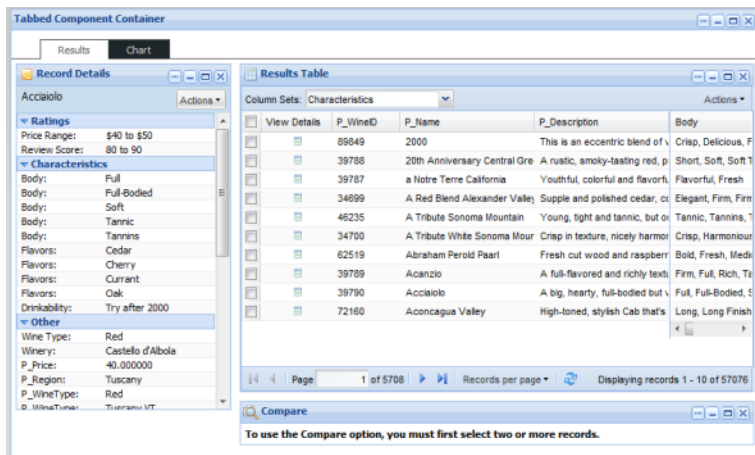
Tabbed Component Container

Results | Chart

Record Details

Acciaiolo

Actions ▾

▾ Ratings

| | |
|---|---|
| Price Range: | \$40 to \$50 |
| Review Score: | 80 to 90 |

▾ Characteristics

| | |
|---|---|
| Body: | Full |
| Body: | Full-Bodied |
| Body: | Soft |
| Body: | Tannic |
| Body: | Tannins |
| Flavors: | Cedar |
| Flavors: | Cherry |
| Flavors: | Currant |
| Flavors: | Oak |
| Drinkability: | Try after 2000 |

▾ Other

| | |
|---|---|
| Wine Type: | Red |
| Winery: | Castello d'Albola |
| P_Price: | 40.000000 |
| P_Region: | Tuscany |
| P_WineType: | Red |
| P_WineType: | Tuscany VT |

Results Table

Column Sets: Characteristics

Actions ▾

| | View Details | P_WineID | P_Name | P_Description | Body |
|---|---|---|---|---|---|
| | | 89849 | 2000 | This is an eccentric blend of v | Crisp, Delicious, F |
| | | 39788 | 20th Anniversary Central Gre | A rustic, smoky-tasting red, p | Short, Soft, Soft T |
| | | 39787 | a Notre Terre California | Youthful, colorful and flavorfu | Flavorful, Fresh |
| | | 34699 | A Red Blend Alexander Valley | Supple and polished cedar, cu | Elegant, Firm, Firm |
| | | 46235 | A Tribute Sonoma Mountain | Young, tight and tannic, but oi | Tannic, Tannins, T |
| | | 34700 | A Tribute White Sonoma Mour | Crisp in texture, nicely harmon | Crisp, Harmoniou |
| | | 62519 | Abraham Perold Paarl | Fresh cut wood and raspberr | Bold, Fresh, Medi |
| | | 39789 | Acanzio | A full-flavored and richly textu | Firm, Full, Rich, Ta |
| | | 39790 | Acciaiolo | A big, hearty, full-bodied but v | Full, Full-Bodied, S |
| | | 72160 | Aconcagua Valley | High-toned, stylish Cab that's | Long, Long Finish |

Page 1 of 5708 | Records per page ▾ | Displaying records 1 - 10 of 57076

Compare

To use the Compare option, you must first select two or more records.